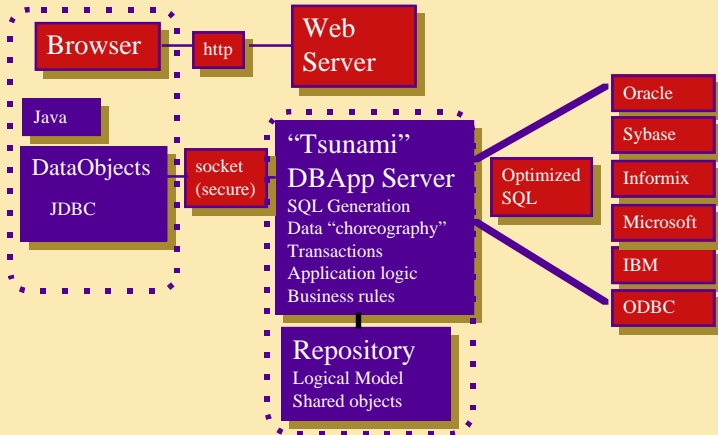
Browser

http

Web Server

Java

DataObjects

JDBC

socket (secure)

“Tsunami” DBApp Server
SQL Generation
Data “choreography”
Transactions
Application logic
Business rules

Optimized SQL

Oracle

Sybase

Informix

Microsoft

IBM

ODBC

Repository
Logical Model
Shared objects